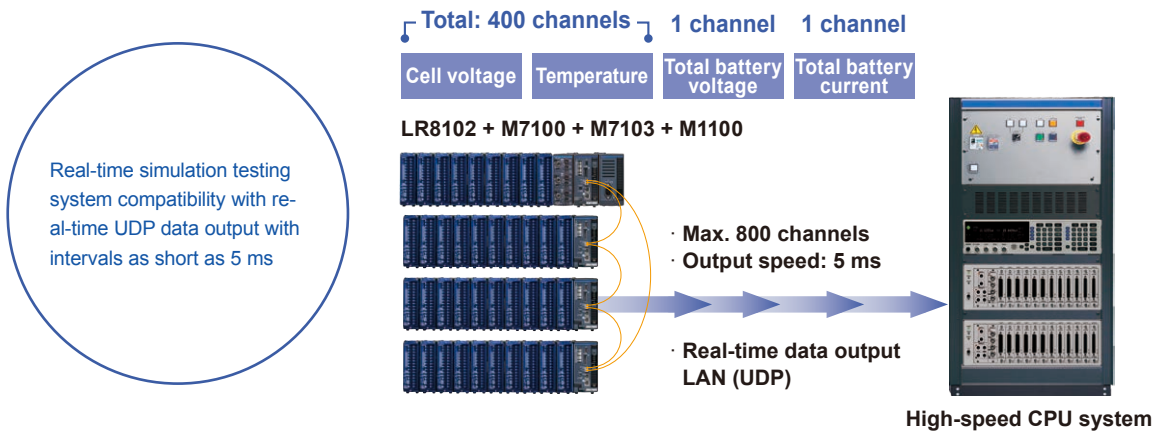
Real-time simulation testing system compatibility with real-time UDP data output with intervals as short as 5 ms

Total: 400 channels

1 channel

1 channel

Cell voltage

Temperature

Total battery voltage

Total battery current

LR8102 + M7100 + M7103 + M1100

· Max. 800 channels
· Output speed: 5 ms

· Real-time data output LAN (UDP)

High-speed CPU system